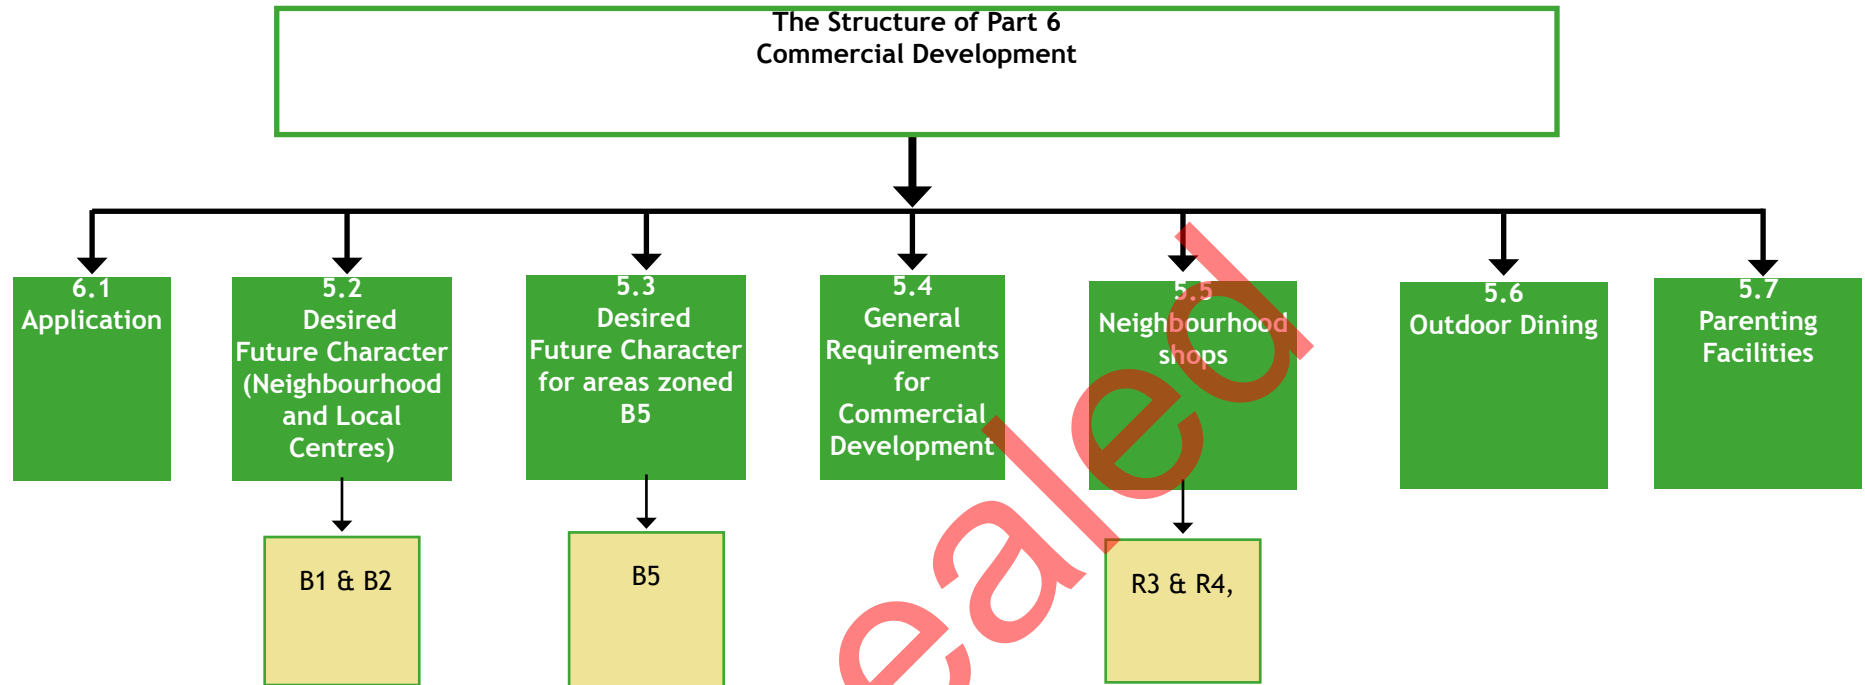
The Structure of Part 6
Commercial Development

6.1
Application

5.2
Desired
Future Character
(Neighbourhood
and Local
Centres)

5.3
Desired
Future Character
for areas zoned
B5

5.4
General
Requirements
for
Commercial
Development

5.5
Neighbourhood
shops

5.6
Outdoor Dining

5.7
Parenting
Facilities

B1 & B2

B5

R3 & R4,

ealed